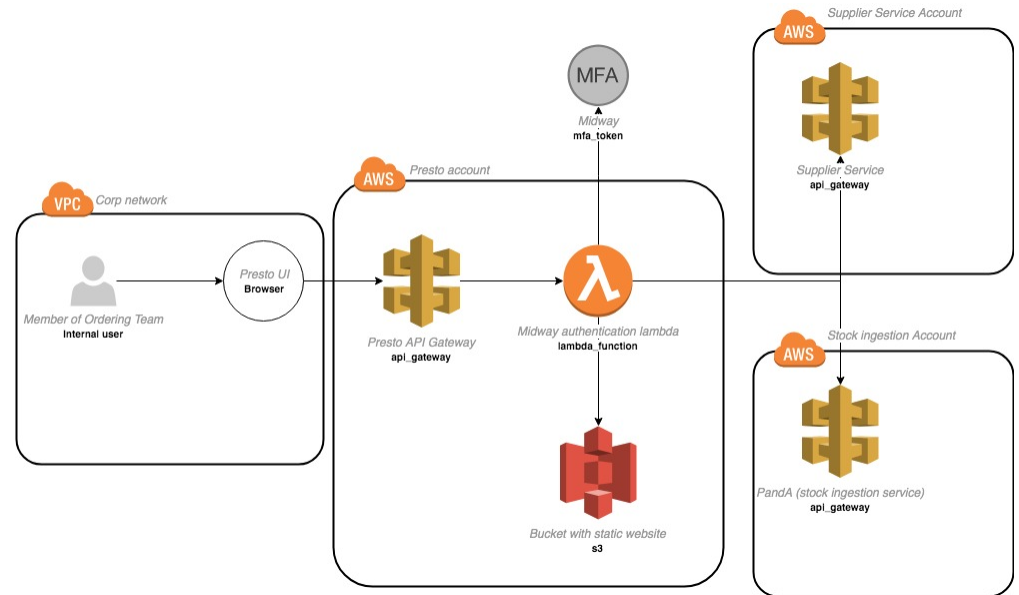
AWS

Supplier Service Account

Supplier Service
api_gateway

MFA

Midway
mfa_token

AWS

Presto account

VPC

Corp network

Member of Ordering Team
Internal user

Presto UI
Browser

Presto API Gateway
api_gateway

λ

Midway authentication lambda
lambda_function

Bucket with static website
s3

AWS

Stock ingestion Account

PandA (stock ingestion service)
api_gateway